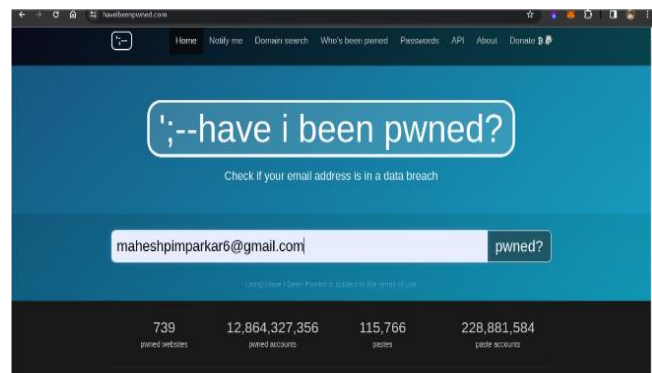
haveibeenpwned.com

';--

Home Notify me Domain search Who's been pwned Passwords API About Donate ₿ ₱

';--have i been pwned?

Check if your email address is in a data breach

maheshpimparkar6@gmail.com

pwned?

Using Have I Been Pwned is subject to the terms of use

739
pwned websites

12,864,327,356
pwned accounts

115,766
pastes

228,881,584
paste accounts